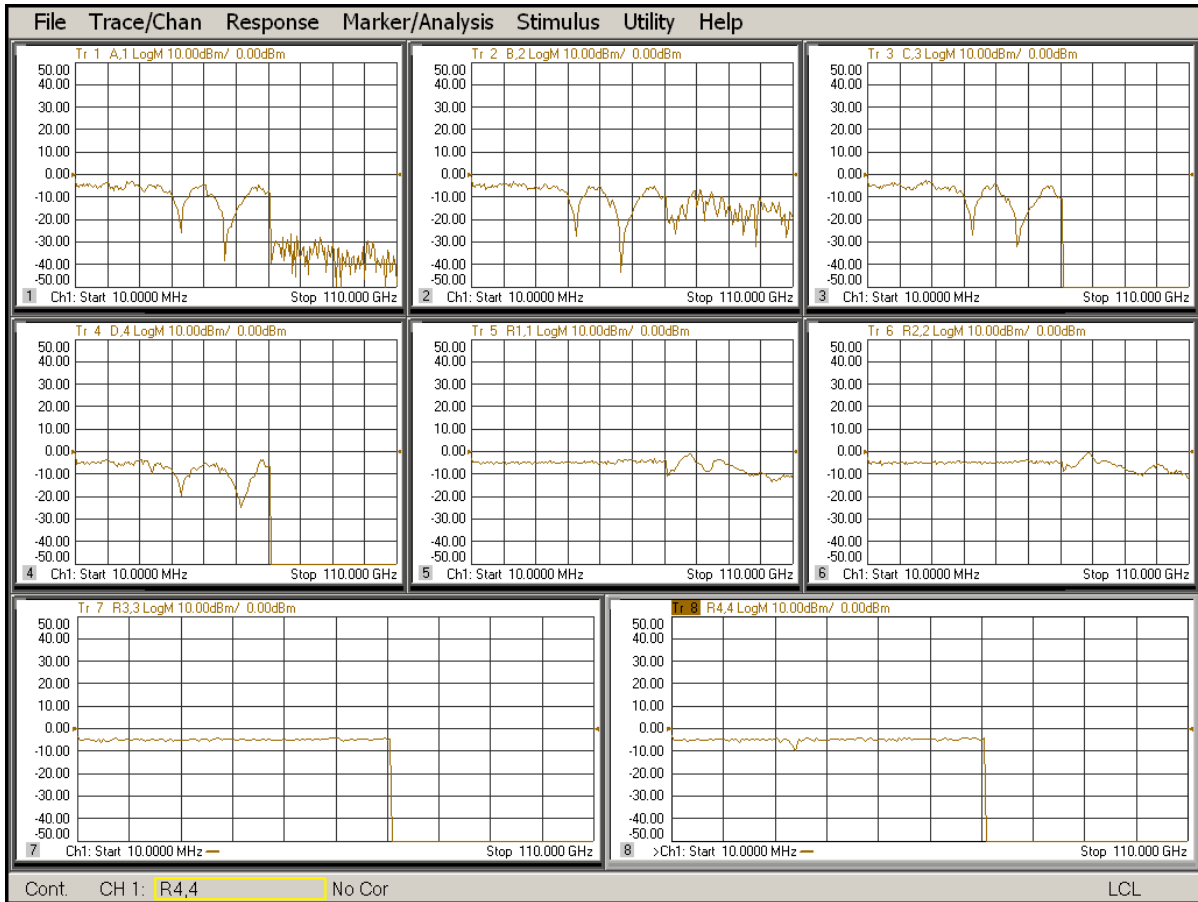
File Trace/Chan Response Marker/Analysis Stimulus Utility Help

Tr 1 A,1 LogM 10.00dBm/ 0.00dBm
50.00
40.00
30.00
20.00
10.00
0.00
-10.00
-20.00
-30.00
-40.00
-50.00
1 Ch1: Start 10.0000 MHz Stop 110.000 GHz

Tr 2 B,2 LogM 10.00dBm/ 0.00dBm
50.00
40.00
30.00
20.00
10.00
0.00
-10.00
-20.00
-30.00
-40.00
-50.00
2 Ch1: Start 10.0000 MHz Stop 110.000 GHz

Tr 3 C,3 LogM 10.00dBm/ 0.00dBm
50.00
40.00
30.00
20.00
10.00
0.00
-10.00
-20.00
-30.00
-40.00
-50.00
3 Ch1: Start 10.0000 MHz Stop 110.000 GHz

Tr 4 D,4 LogM 10.00dBm/ 0.00dBm
50.00
40.00
30.00
20.00
10.00
0.00
-10.00
-20.00
-30.00
-40.00
-50.00
4 Ch1: Start 10.0000 MHz Stop 110.000 GHz

Tr 5 R1,1 LogM 10.00dBm/ 0.00dBm
50.00
40.00
30.00
20.00
10.00
0.00
-10.00
-20.00
-30.00
-40.00
-50.00
5 Ch1: Start 10.0000 MHz Stop 110.000 GHz

Tr 6 R2,2 LogM 10.00dBm/ 0.00dBm
50.00
40.00
30.00
20.00
10.00
0.00
-10.00
-20.00
-30.00
-40.00
-50.00
6 Ch1: Start 10.0000 MHz Stop 110.000 GHz

Tr 7 R3,3 LogM 10.00dBm/ 0.00dBm
50.00
40.00
30.00
20.00
10.00
0.00
-10.00
-20.00
-30.00
-40.00
-50.00
7 Ch1: Start 10.0000 MHz Stop 110.000 GHz

Tr 8 R4,4 LogM 10.00dBm/ 0.00dBm
50.00
40.00
30.00
20.00
10.00
0.00
-10.00
-20.00
-30.00
-40.00
-50.00
8 >Ch1: Start 10.0000 MHz Stop 110.000 GHz

Cont. CH 1: R4,4 No Cor LCL